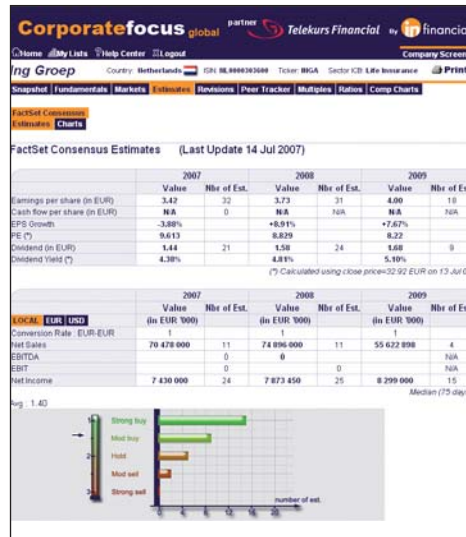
Corporatefocus global partner Telekurs Financial in financia

Home My Lists Help Center Logout Company Screen

ng Groep Country: Netherlands ISIN: NL0000303600 Ticker: INGA Sector ICB: Life Insurance Print

Snapshot | Fundamentals | Markets | Estimates | Revisions | Peer Tracker | Multiples | Ratios | Comp Charts

FactSet Consensus Estimates | Charts

FactSet Consensus Estimates (Last Update 14 Jul 2007)

| | 2007 Value | 2007 Nbr of Est. | 2008 Value | 2008 Nbr of Est. | 2009 Value | 2009 Nbr of Es |
|---|---|---|---|---|---|---|
| Earnings per share (in EUR) | 3.42 | 32 | 3.73 | 31 | 4.00 | 18 |
| Cash flow per share (in EUR) | N/A | 0 | N/A | N/A | N/A | N/A |
| EPS Growth | -3.88% | | +8.91% | | +7.67% | |
| PE (*) | 9.613 | | 8.829 | | 8.22 | |
| Dividend (in EUR) | 1.44 | 21 | 1.58 | 24 | 1.68 | 9 |
| Dividend Yield (*) | 4.38% | | 4.81% | | 5.10% | |

(*) Calculated using close price=32.92 EUR on 13 Jul 0

| LOCAL EUR USD | 2007 Value (in EUR '000) | 2007 Nbr of Est. | 2008 Value (in EUR '000) | 2008 Nbr of Est. | 2009 Value (in EUR '000) | 2009 Nbr of Est. |
|---|---|---|---|---|---|---|
| Conversion Rate : EUR-EUR | 1 | | 1 | | 1 | |
| Net Sales | 70 478 000 | 11 | 74 896 000 | 11 | 55 622 898 | 4 |
| EBITDA | | 0 | 0 | | | N/A |
| EBIT | | 0 | | 0 | | N/A |
| Net Income | 7 430 000 | 24 | 7 873 450 | 25 | 8 299 000 | 15 |

Median (75 day

Avg : 1.40

Strong buy
Mod buy
Hold
Mod sell
Strong sell

1
2
3
4
5

0 2 4 6 8 10 12 14 16 18 20
number of est.